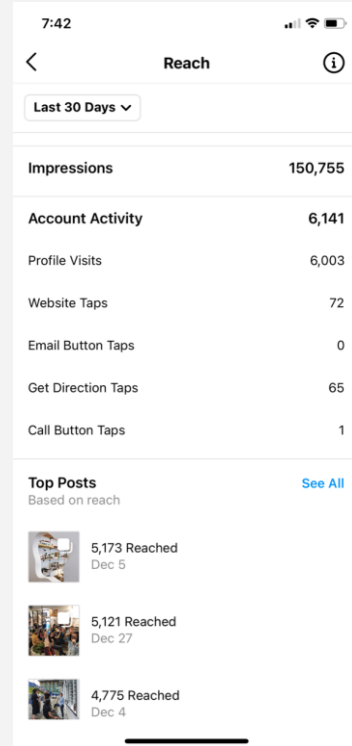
7:42

Reach

Last 30 Days

Impressions 150,755

Account Activity 6,141

Profile Visits 6,003

Website Taps 72

Email Button Taps 0

Get Direction Taps 65

Call Button Taps 1

Top Posts
Based on reach

See All

5,173 Reached
Dec 5

5,121 Reached
Dec 27

4,775 Reached
Dec 4